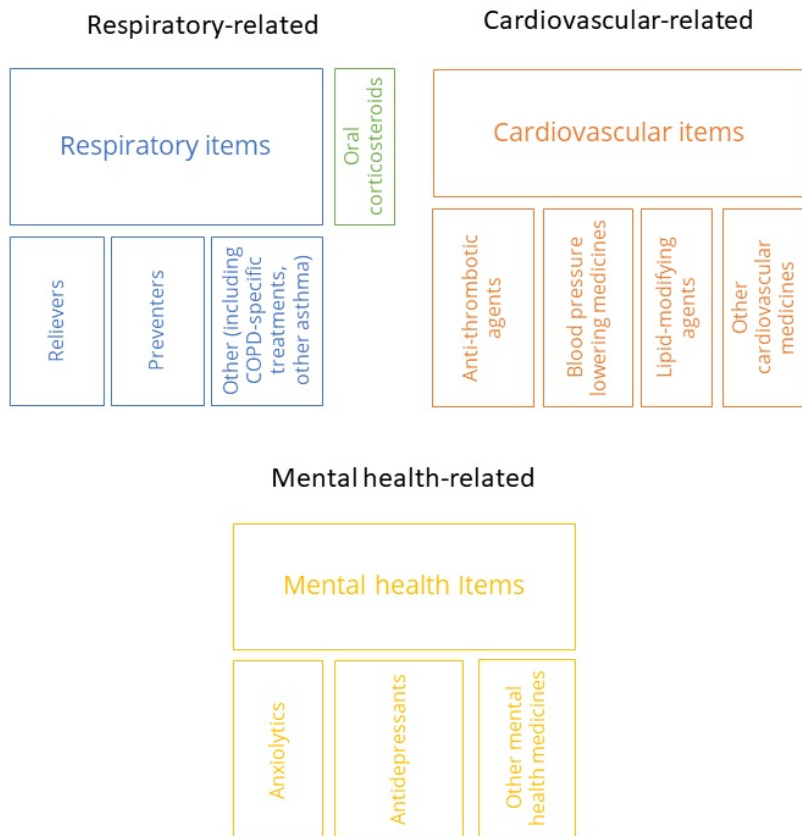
Respiratory-related

Respiratory items

Oral corticosteroids

Relievers

Preventers

Other (including COPD-specific treatments, other asthma)

Cardiovascular-related

Cardiovascular items

Anti-thrombotic agents

Blood pressure lowering medicines

Lipid-modifying agents

Other cardiovascular medicines

Mental health-related

Mental health Items

Anxiolytics

Antidepressants

Other mental health medicines